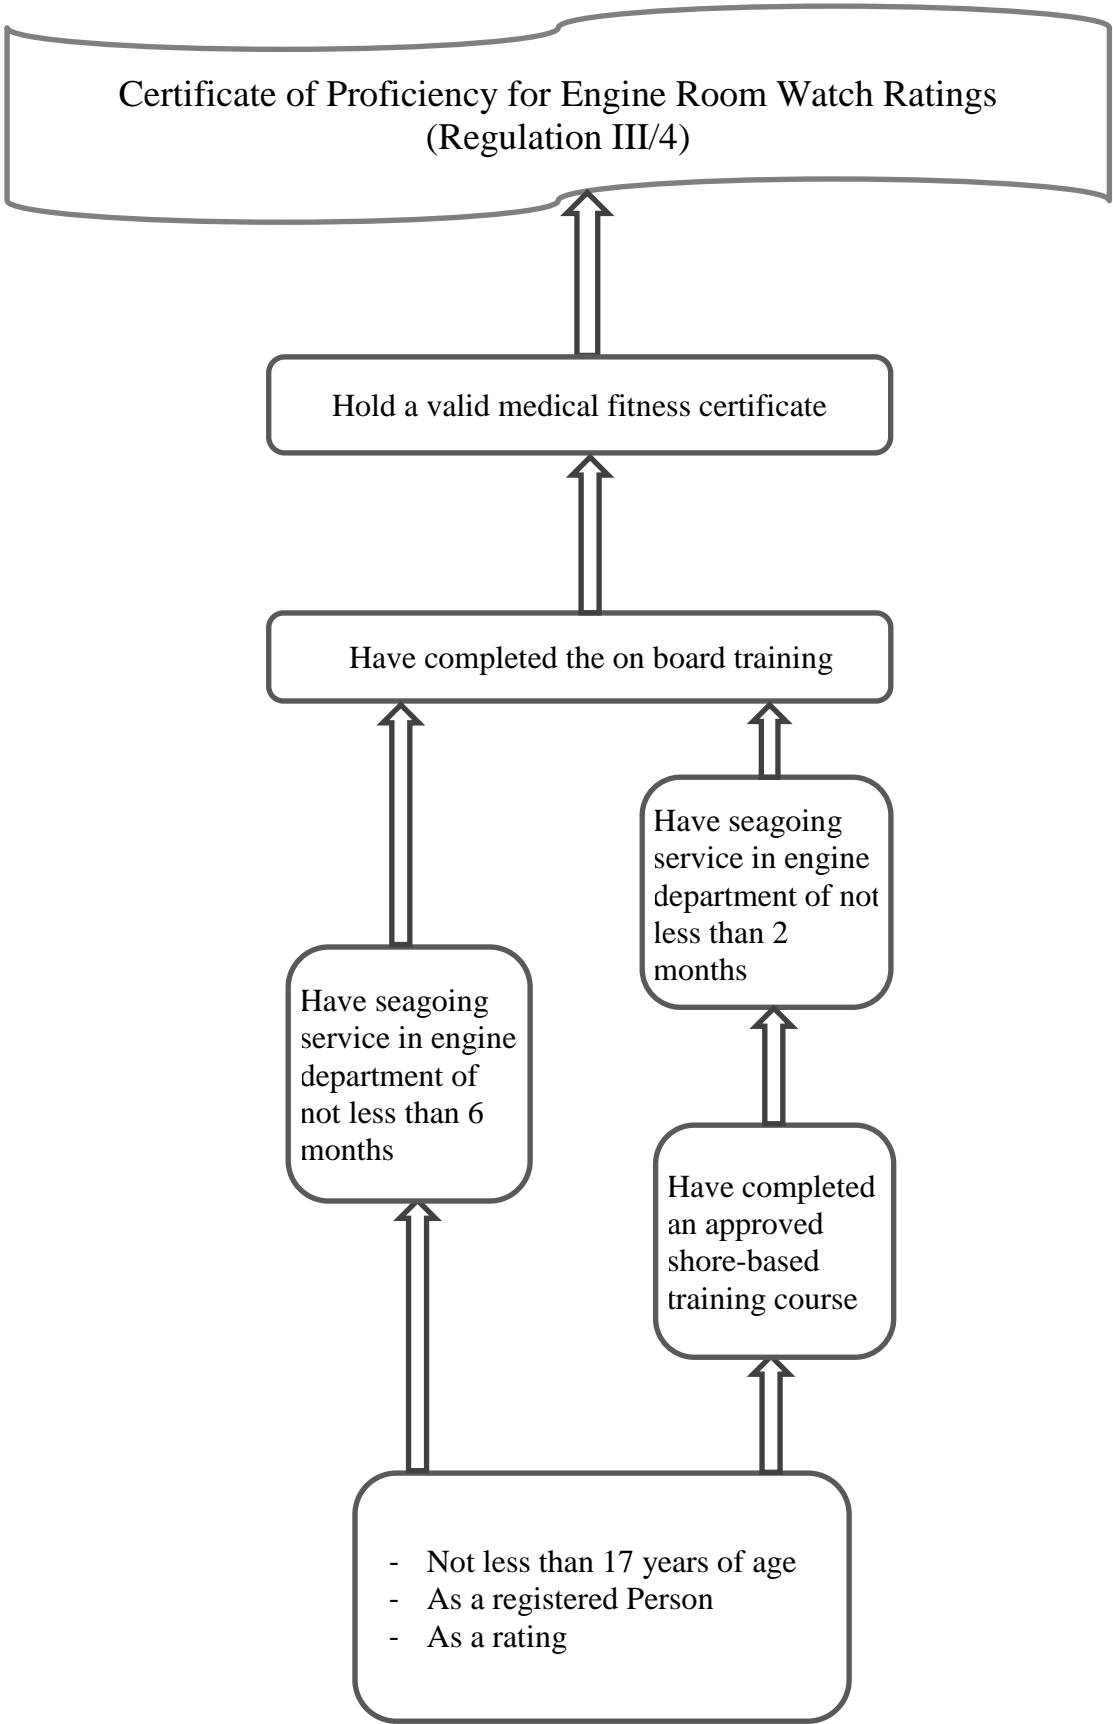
Certificate of Proficiency for Engine Room Watch Ratings
(Regulation III/4)

Hold a valid medical fitness certificate

Have completed the on board training

Have seagoing service in engine department of not less than 6 months

Have seagoing service in engine department of not less than 2 months

Have completed an approved shore-based training course

- Not less than 17 years of age
- As a registered Person
- As a rating